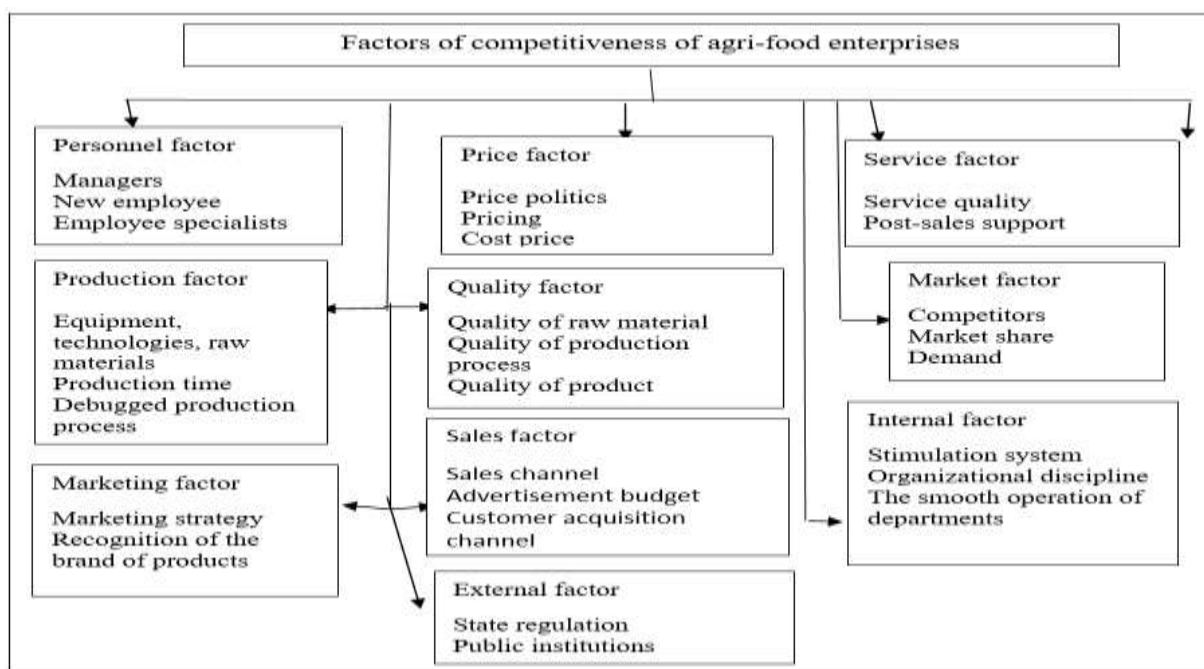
Factors of competitiveness of agri-food enterprises

Personnel factor

Managers
New employee
Employee specialists

Production factor

Equipment, technologies, raw materials
Production time
Debugged production process

Marketing factor

Marketing strategy
Recognition of the brand of products

Price factor

Price politics
Pricing
Cost price

Quality factor

Quality of raw material
Quality of production process
Quality of product

Sales factor

Sales channel
Advertisement budget
Customer acquisition channel

External factor

State regulation
Public institutions

Service factor

Service quality
Post-sales support

Market factor

Competitors
Market share
Demand

Internal factor

Stimulation system
Organizational discipline
The smooth operation of departments